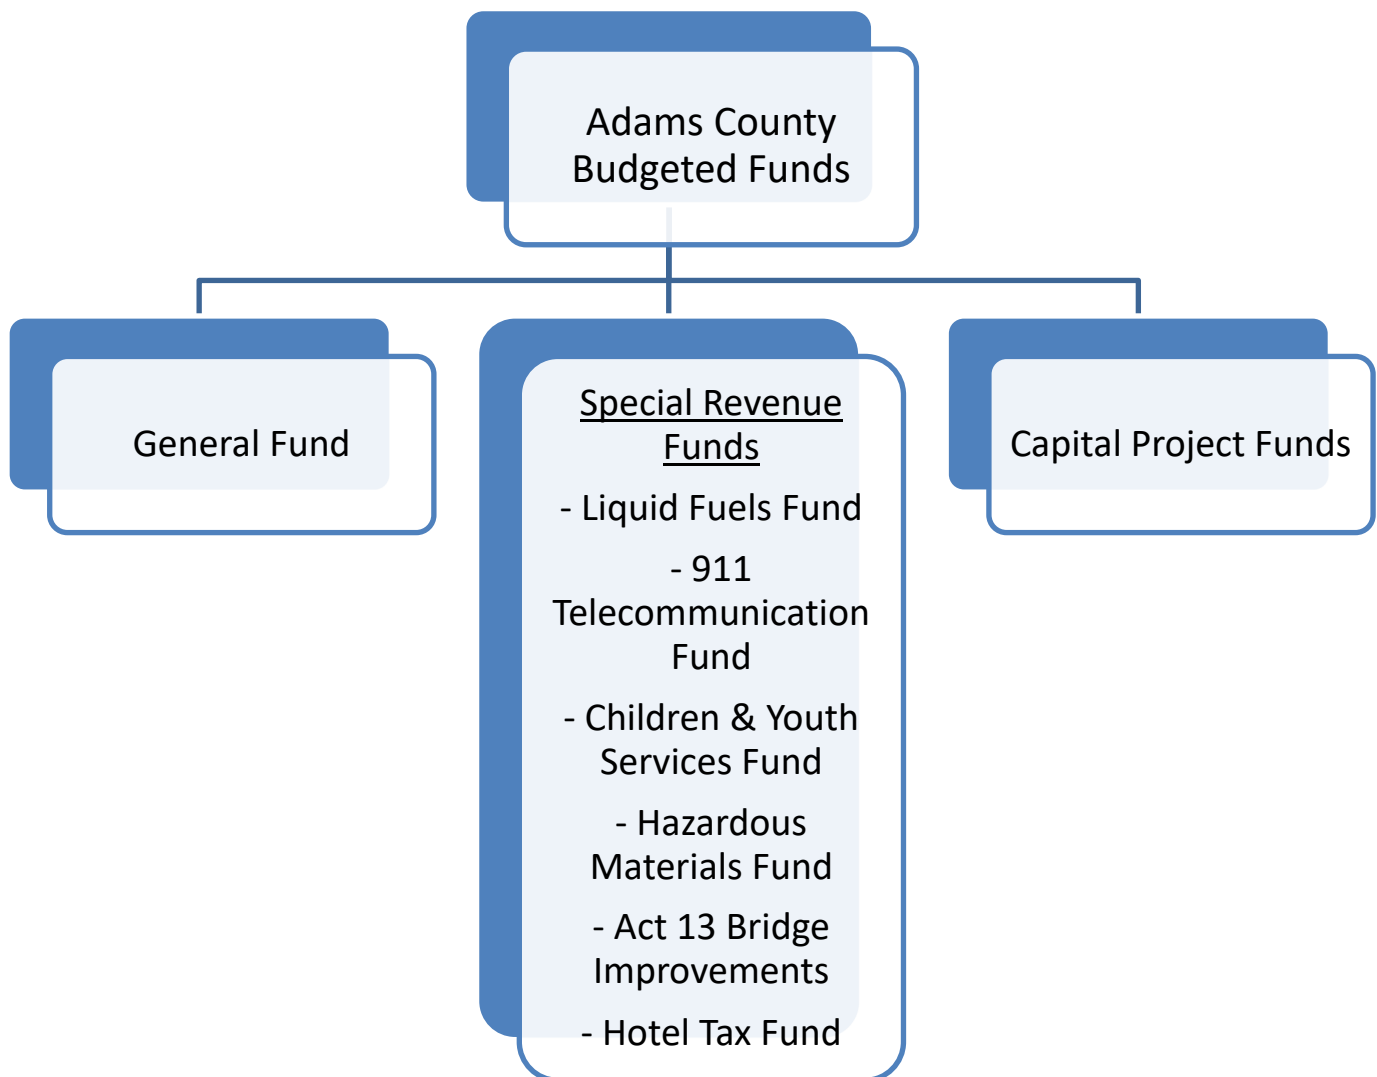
Adams County Budgeted Funds

General Fund

Special Revenue Funds

- Liquid Fuels Fund

- 911 Telecommunication Fund

- Children & Youth Services Fund

- Hazardous Materials Fund

- Act 13 Bridge Improvements

- Hotel Tax Fund

Capital Project Funds